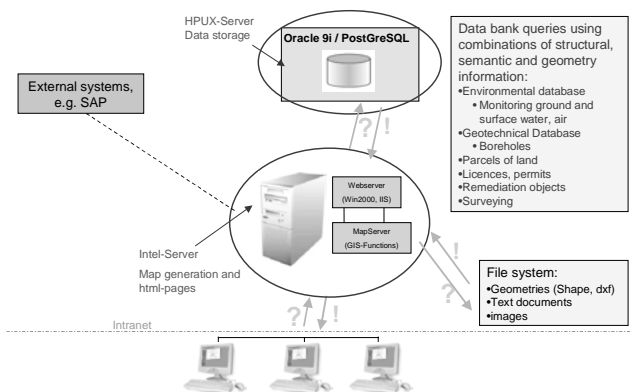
HPUX-Server
Data storage

Oracle 9i / PostGreSQL

Data bank queries using combinations of structural, semantic and geometry information:
•Environmental database
•Monitoring ground and surface water, air
•Geotechnical Database
•Boreholes
•Parcels of land
•Licences, permits
•Remediation objects
•Surveying

External systems, e.g. SAP

?
!

Webserver
(Win2000, IIS)

MapServer
(GIS-Functions)

Intel-Server
Map generation and html-pages

!
?

File system:
•Geometries (Shape, dxf)
•Text documents
•images

Intranet

?
!